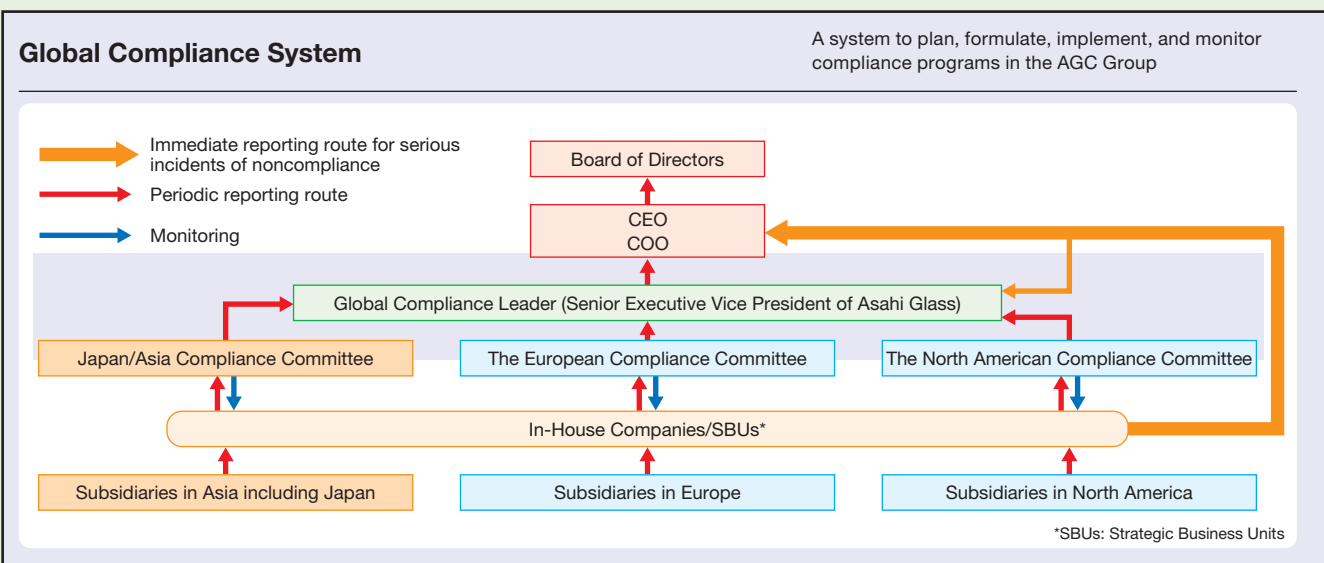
Global Compliance System

A system to plan, formulate, implement, and monitor compliance programs in the AGC Group

Immediate reporting route for serious incidents of noncompliance

Periodic reporting route

Monitoring

Board of Directors

CEO
COO

Global Compliance Leader (Senior Executive Vice President of Asahi Glass)

Japan/Asia Compliance Committee

The European Compliance Committee

The North American Compliance Committee

In-House Companies/SBUs*

Subsidiaries in Asia including Japan

Subsidiaries in Europe

Subsidiaries in North America

*SBUs: Strategic Business Units